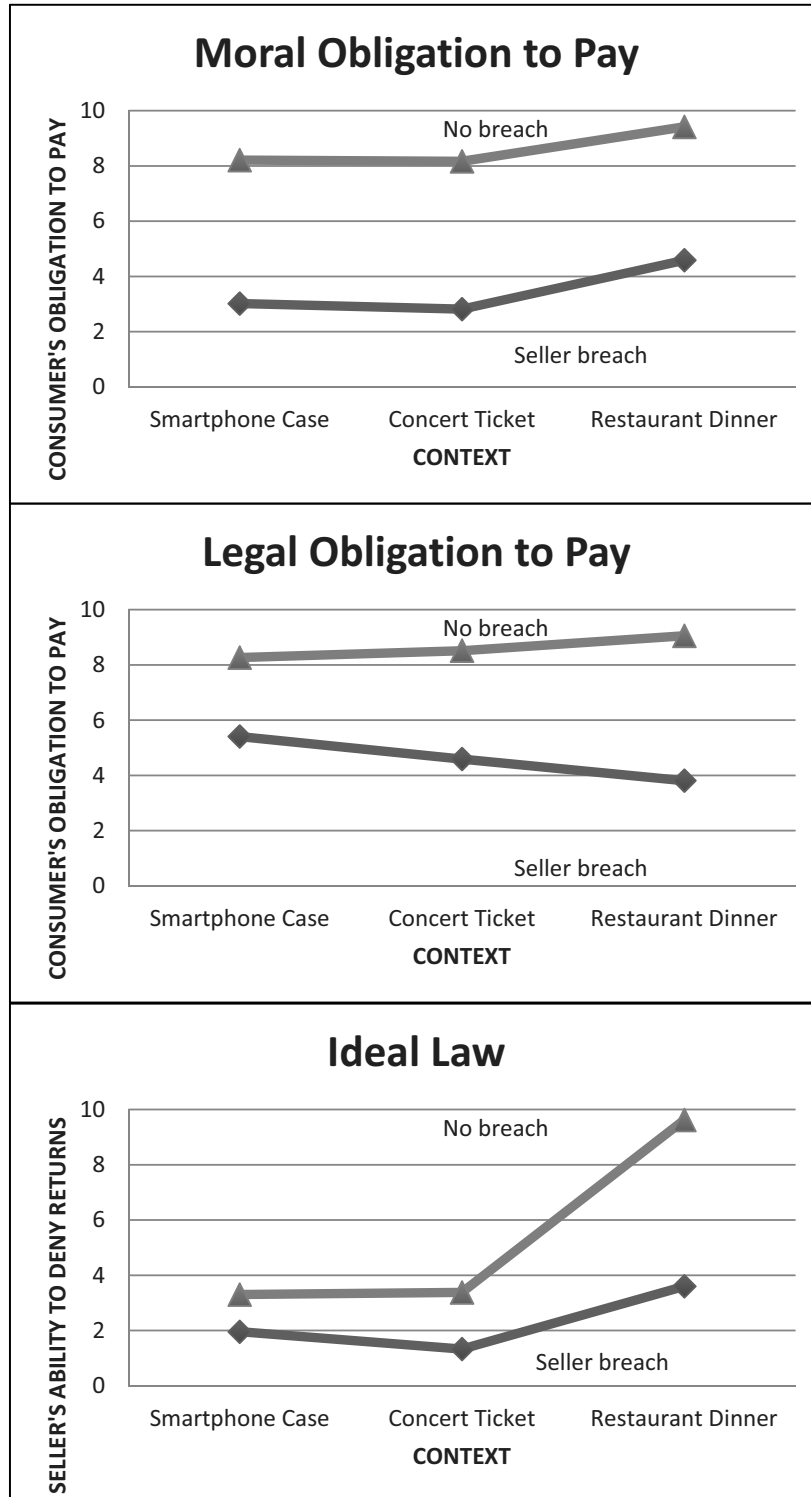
Moral Obligation to Pay

CONSUMER'S OBLIGATION TO PAY

10
8
6
4
2
0

No breach

Seller breach

Smartphone Case
Concert Ticket
Restaurant Dinner

CONTEXT

Legal Obligation to Pay

CONSUMER'S OBLIGATION TO PAY

10
8
6
4
2
0

No breach

Seller breach

Smartphone Case
Concert Ticket
Restaurant Dinner

CONTEXT

Ideal Law

SELLER'S ABILITY TO DENY RETURNS

10
8
6
4
2
0

No breach

Seller breach

Smartphone Case
Concert Ticket
Restaurant Dinner

CONTEXT